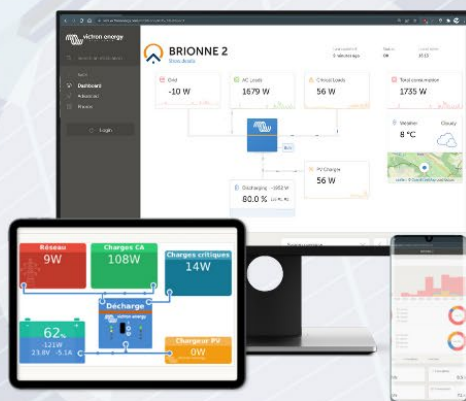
victron energy

Search all sites

Sites
Dashboard
Advanced
Alarms

Login

BRIONNE 2
Show details

Last contact
5 seconds ago

Status
OK

Local time
20:22

Grid
-10 W

AC Loads
1679 W

Critical loads
56 W

Total consumption
1735 W

Weather
8 °C
Cloudy

Discharging · -102W
60.0 %

PV Charger
56 W

Réseau
9W

Charges CA
108W

Charges critiques
14W

Décharge

62%
-121W
23.8V -5.1A

Chargeur PV
0W